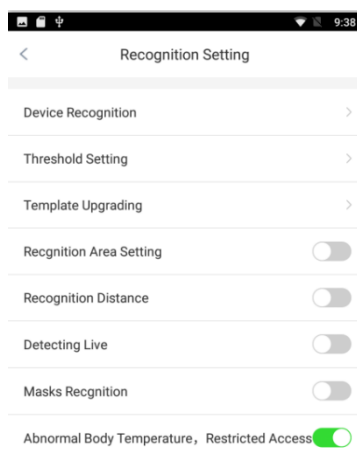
9:38

<

Recognition Setting

Device Recognition

Threshold Setting

Template Upgrading

Recgnition Area Setting

Recognition Distance

Detecting Live

Masks Recgnition

Abnormal Body Temperature，Restricted Access